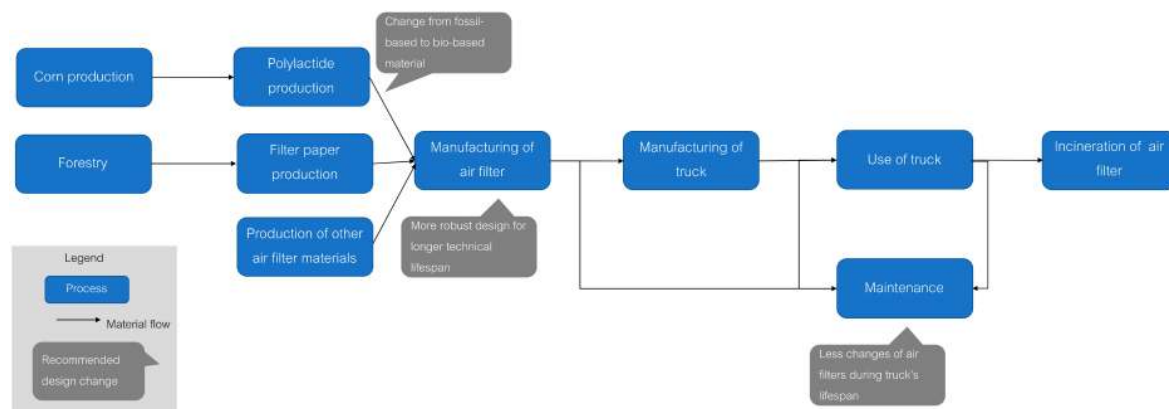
Change from fossil-based to bio-based material

Corn production

Polylactide production

Forestry

Filter paper production

Manufacturing of air filter

Manufacturing of truck

Use of truck

Incineration of air filter

Production of other air filter materials

More robust design for longer technical lifespan

Maintenance

Less changes of air filters during truck's lifespan

Legend

Process

Material flow

Recommended design change